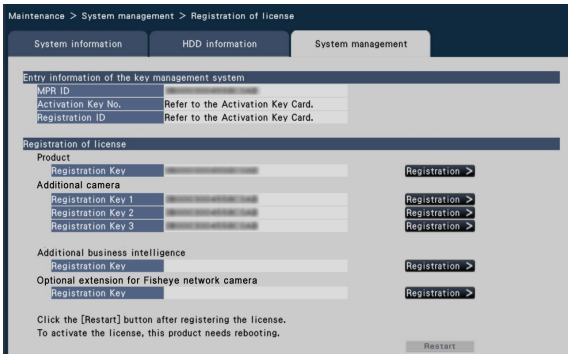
Maintenance > System management > Registration of license

System information

HDD information

System management

Entry information of the key management system

MPR ID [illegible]

Activation Key No. Refer to the Activation Key Card.

Registration ID Refer to the Activation Key Card.

Registration of license

Product

Registration Key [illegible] Registration >

Additional camera

Registration Key 1 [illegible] Registration >

Registration Key 2 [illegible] Registration >

Registration Key 3 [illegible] Registration >

Additional business intelligence

Registration Key Registration >

Optional extension for Fisheye network camera

Registration Key Registration >

Click the [Restart] button after registering the license.
To activate the license, this product needs rebooting.

Restart